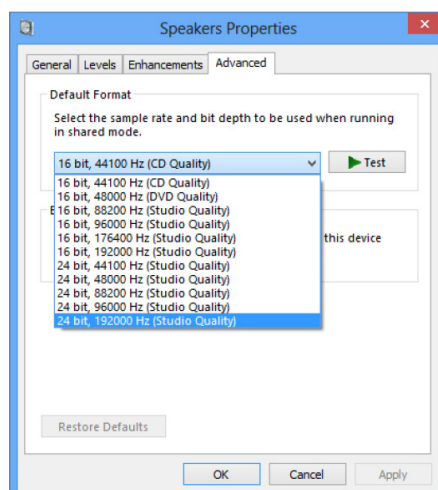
Speakers Properties

General | Levels | Enhancements | Advanced

Default Format

Select the sample rate and bit depth to be used when running in shared mode.

16 bit, 44100 Hz (CD Quality)

Test

16 bit, 44100 Hz (CD Quality)
16 bit, 48000 Hz (DVD Quality)
16 bit, 88200 Hz (Studio Quality)
16 bit, 96000 Hz (Studio Quality)
16 bit, 176400 Hz (Studio Quality)
16 bit, 192000 Hz (Studio Quality)
24 bit, 44100 Hz (Studio Quality)
24 bit, 48000 Hz (Studio Quality)
24 bit, 88200 Hz (Studio Quality)
24 bit, 96000 Hz (Studio Quality)
24 bit, 192000 Hz (Studio Quality)

E

this device

Restore Defaults

OK | Cancel | Apply